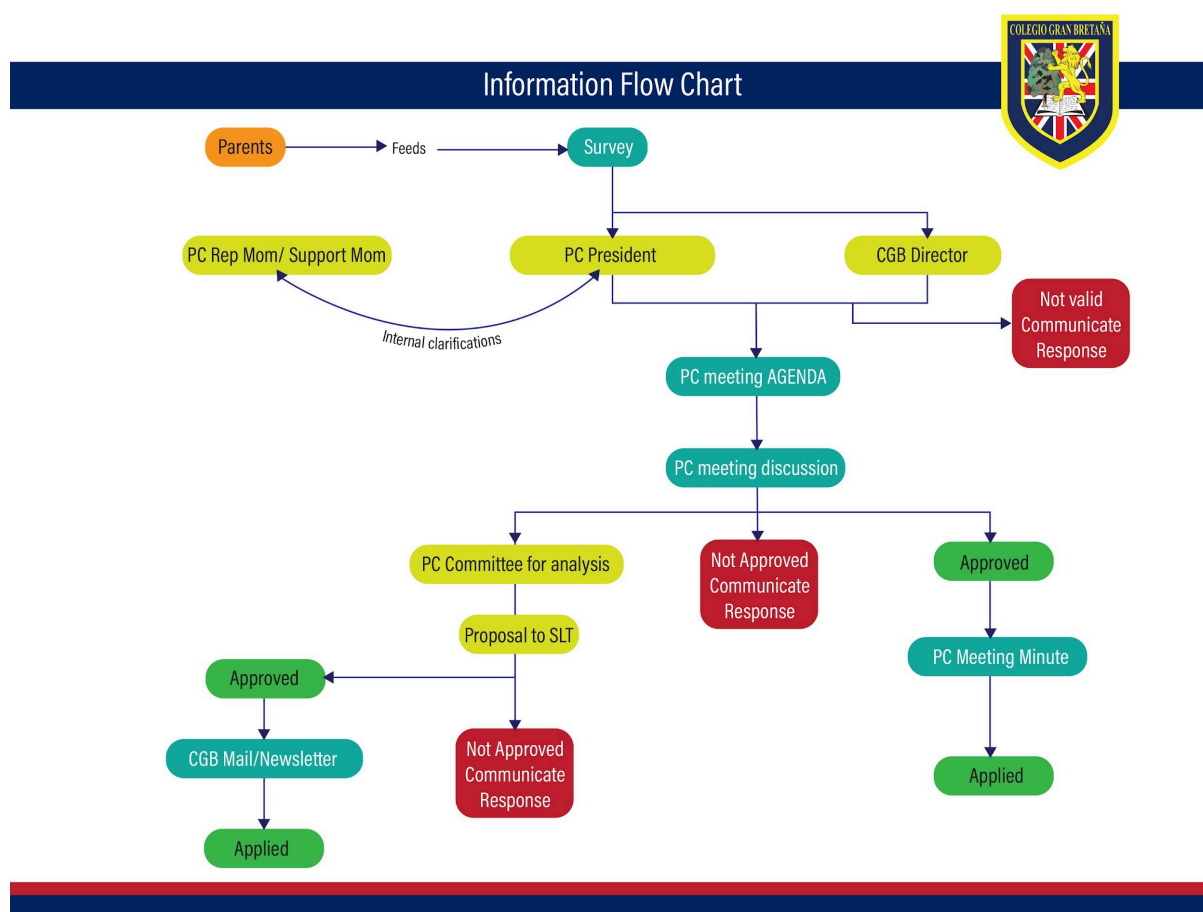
COLEGIO GRAN BRETAÑA

Information Flow Chart

Parents

Feeds

Survey

PC Rep Mom/ Support Mom

PC President

CGB Director

Internal clarifications

Not valid Communicate Response

PC meeting AGENDA

PC meeting discussion

PC Committee for analysis

Not Approved Communicate Response

Approved

Proposal to SLT

PC Meeting Minute

Approved

CGB Mail/Newsletter

Not Approved Communicate Response

Applied

Applied